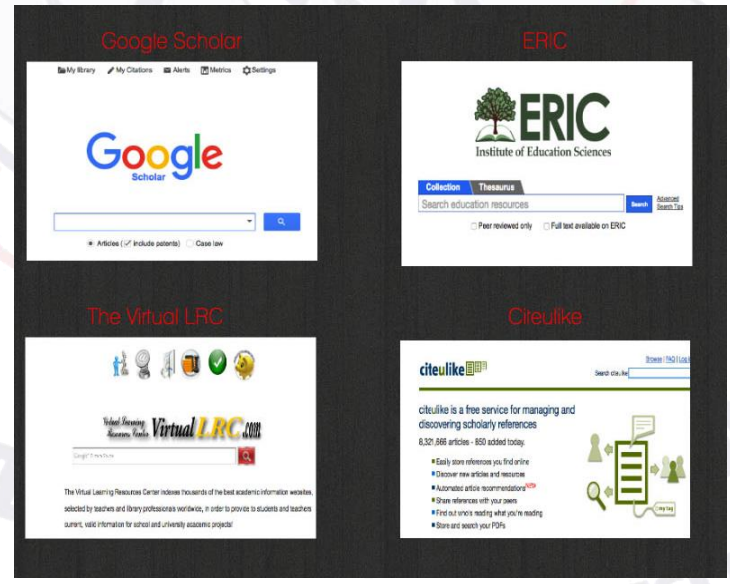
Google Scholar

My library  My Citations  Alerts  Metrics  Settings

Google
Scholar

Articles (include patents)  Case law

ERIC

ERIC
Institute of Education Sciences

Collection  Thesaurus
Search education resources  Search  Advanced Search Tips

Peer reviewed only  Full text available on ERIC

The Virtual LRC

Virtual Learning Resources Center VirtualLRC.com

Google™ Custom Search

The Virtual Learning Resources Center indexes thousands of the best academic information websites, selected by teachers and library professionals worldwide, in order to provide to students and teachers current, valid information for school and university academic projects!

Citeulike

citeulike

Browse | FAQ | Log
Search citeulike

citeulike is a free service for managing and discovering scholarly references

8,321,666 articles - 850 added today.

Easily store references you find online
Discover new articles and resources
Automated article recommendations NEW
Share references with your peers
Find out who's reading what you're reading
Store and search your PDFs

Copy Tag